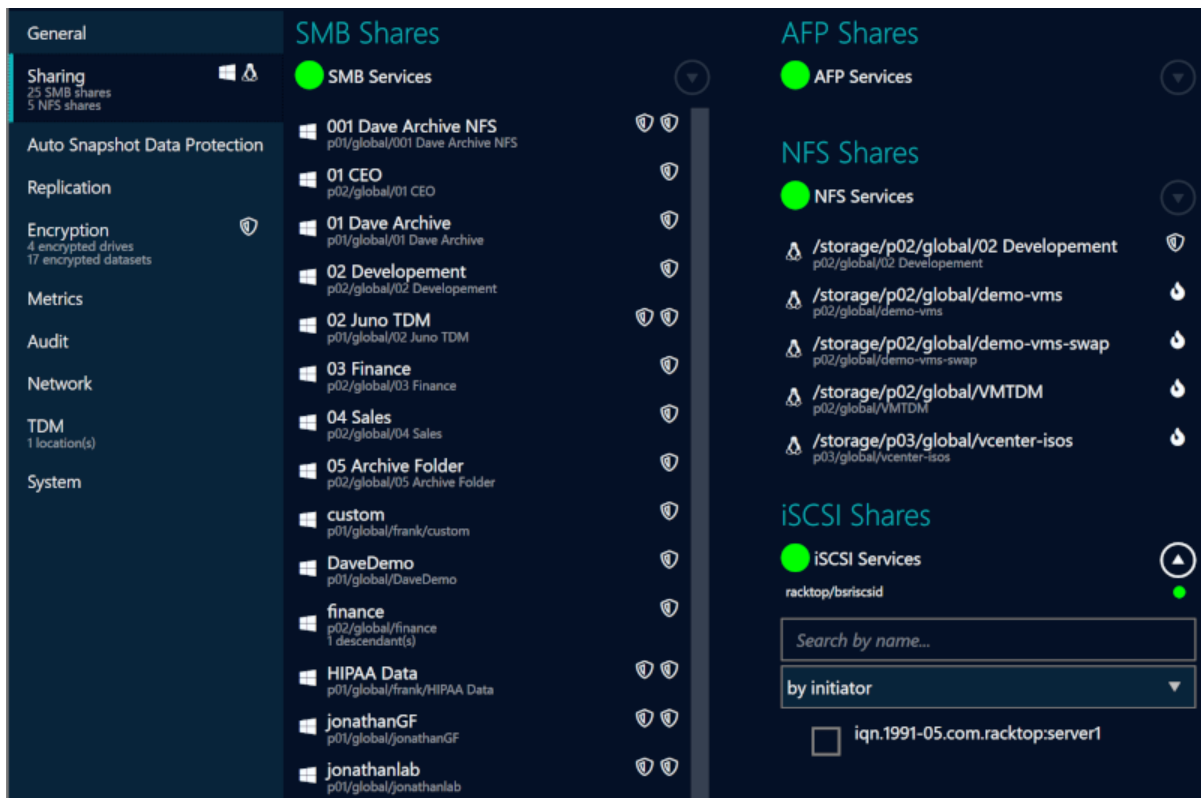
General

Sharing
25 SMB shares
5 NFS shares

Auto Snapshot Data Protection

Replication

Encryption
4 encrypted drives
17 encrypted datasets

Metrics

Audit

Network

TDM
1 location(s)

System

SMB Shares

SMB Services

001 Dave Archive NFS
p01/global/001 Dave Archive NFS

01 CEO
p02/global/01 CEO

01 Dave Archive
p01/global/01 Dave Archive

02 Developement
p02/global/02 Developement

02 Juno TDM
p01/global/02 Juno TDM

03 Finance
p02/global/03 Finance

04 Sales
p02/global/04 Sales

05 Archive Folder
p02/global/05 Archive Folder

custom
p01/global/frank/custom

DaveDemo
p01/global/DaveDemo

finance
p02/global/finance
1 descendant(s)

HIPAA Data
p01/global/frank/HIPAA Data

jonathanGF
p01/global/jonathanGF

jonathanlab
p01/global/jonathanlab

AFP Shares

AFP Services

NFS Shares

NFS Services

/storage/p02/global/02 Developement
p02/global/02 Developement

/storage/p02/global/demo-vms
p02/global/demo-vms

/storage/p02/global/demo-vms-swap
p02/global/demo-vms-swap

/storage/p02/global/VMTDM
p02/global/VMTDM

/storage/p03/global/vcenter-isos
p03/global/vcenter-isos

iSCSI Shares

iSCSI Services

racktop/bsriscsid

Search by name...

by initiator

iqn.1991-05.com.racktop:server1